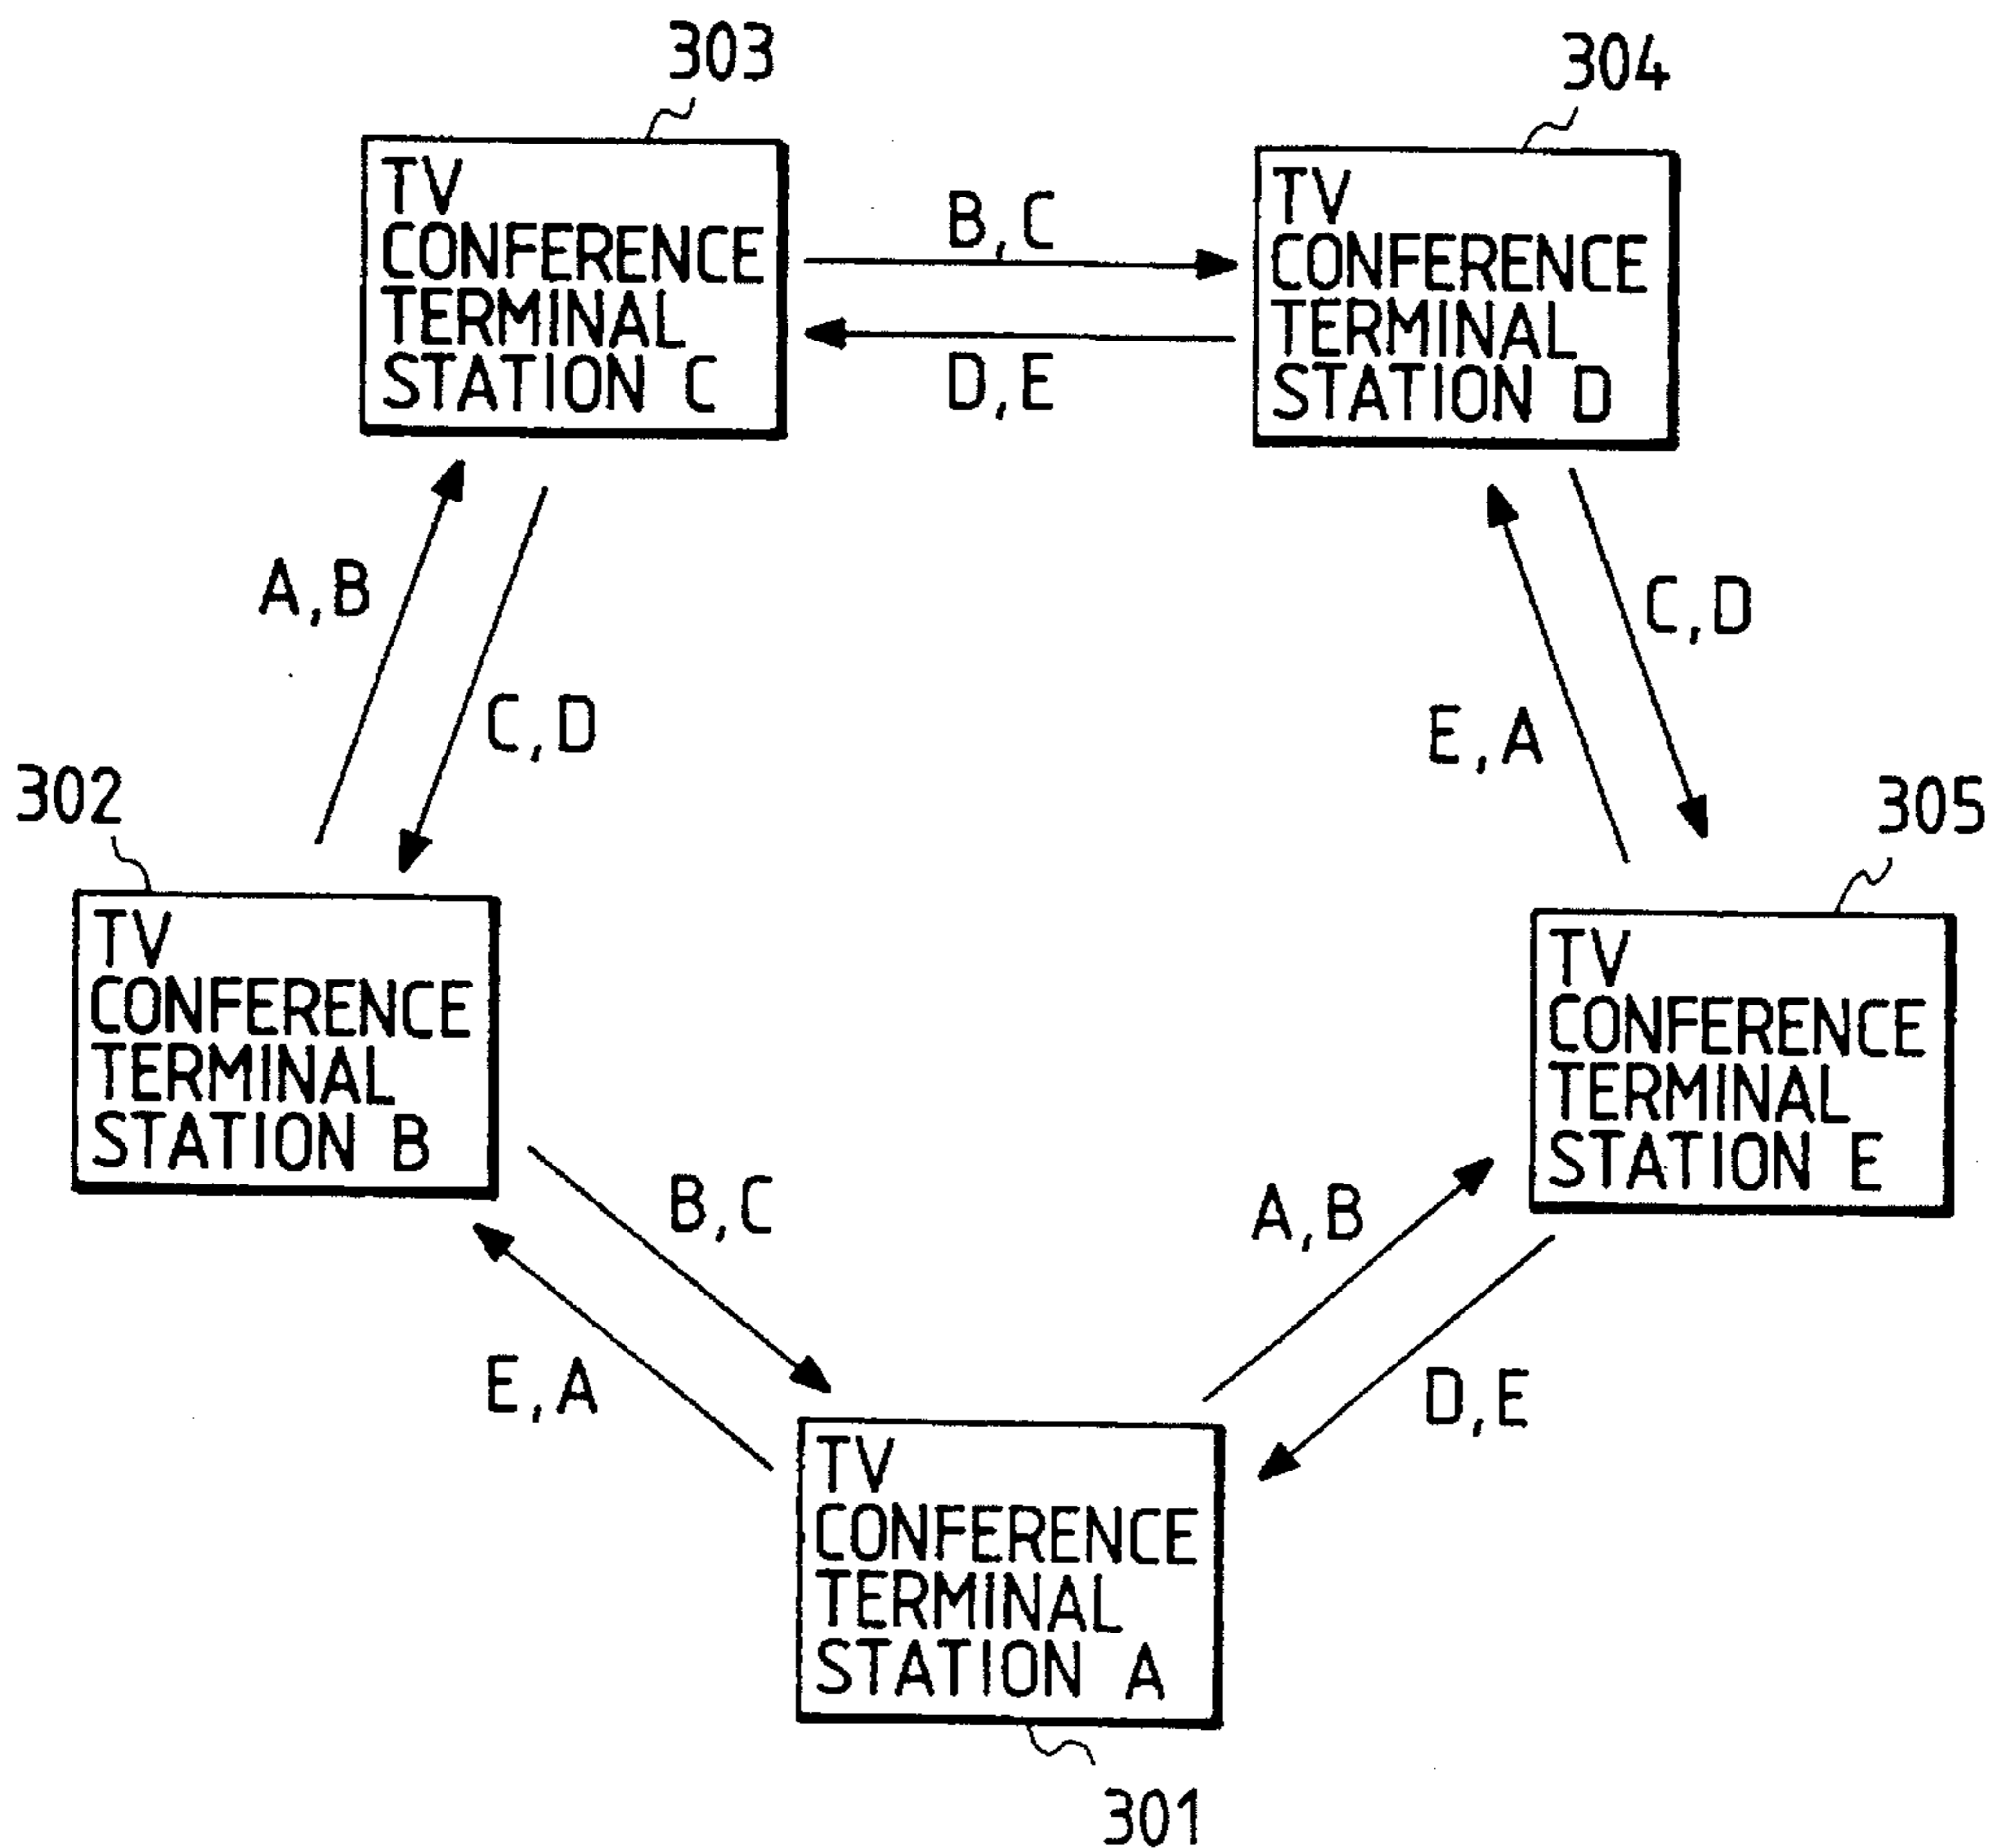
303

TV CONFERENCE TERMINAL STATION C

B, C

D, E

304

TV CONFERENCE TERMINAL STATION D

A, B

C, D

C, D

E, A

302

TV CONFERENCE TERMINAL STATION B

305

TV CONFERENCE TERMINAL STATION E

B, C

A, B

E, A

D, E

TV CONFERENCE TERMINAL STATION A

301